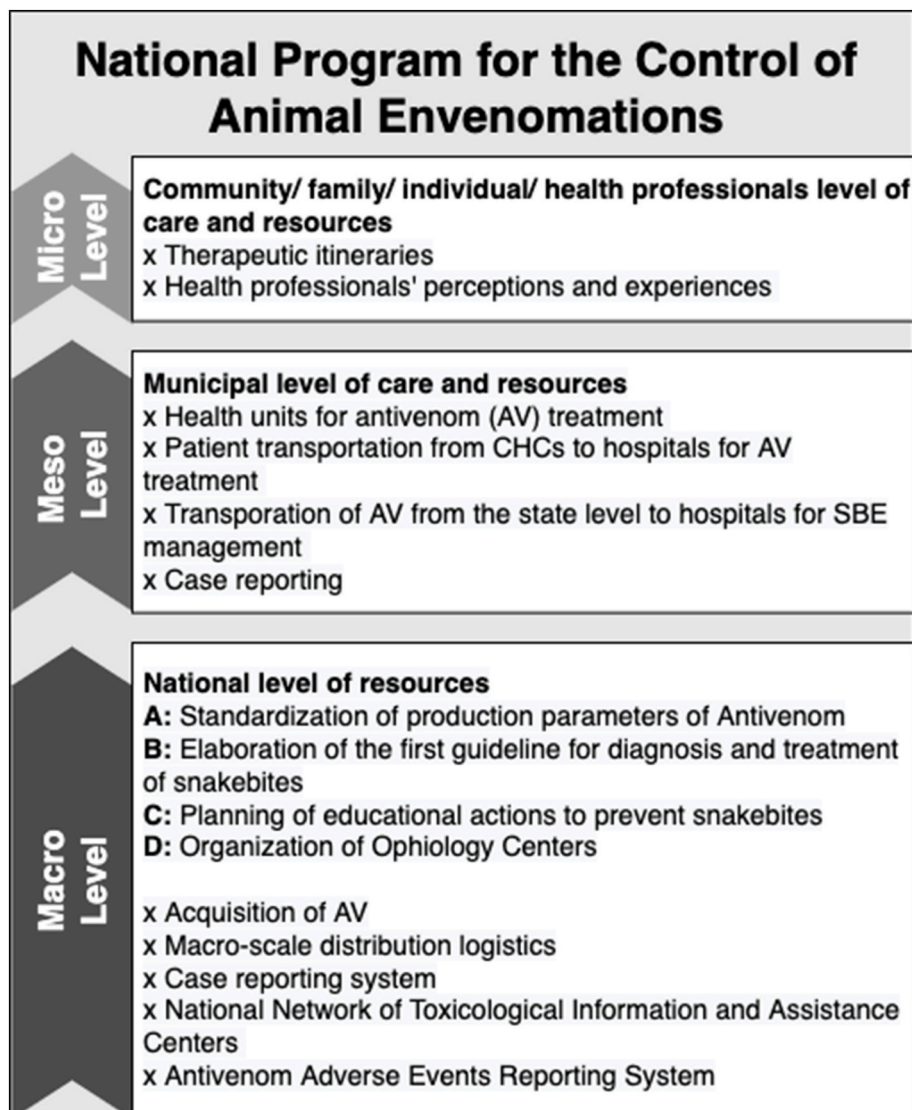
National Program for the Control of Animal Envenomations

Micro Level

Community/ family/ individual/ health professionals level of care and resources
x Therapeutic itineraries
x Health professionals' perceptions and experiences

Meso Level

Municipal level of care and resources
x Health units for antivenom (AV) treatment
x Patient transportation from CHCs to hospitals for AV treatment
x Transporation of AV from the state level to hospitals for SBE management
x Case reporting

Macro Level

National level of resources
A: Standardization of production parameters of Antivenom
B: Elaboration of the first guideline for diagnosis and treatment of snakebites
C: Planning of educational actions to prevent snakebites
D: Organization of Ophiology Centers

x Acquisition of AV
x Macro-scale distribution logistics
x Case reporting system
x National Network of Toxicological Information and Assistance Centers
x Antivenom Adverse Events Reporting System